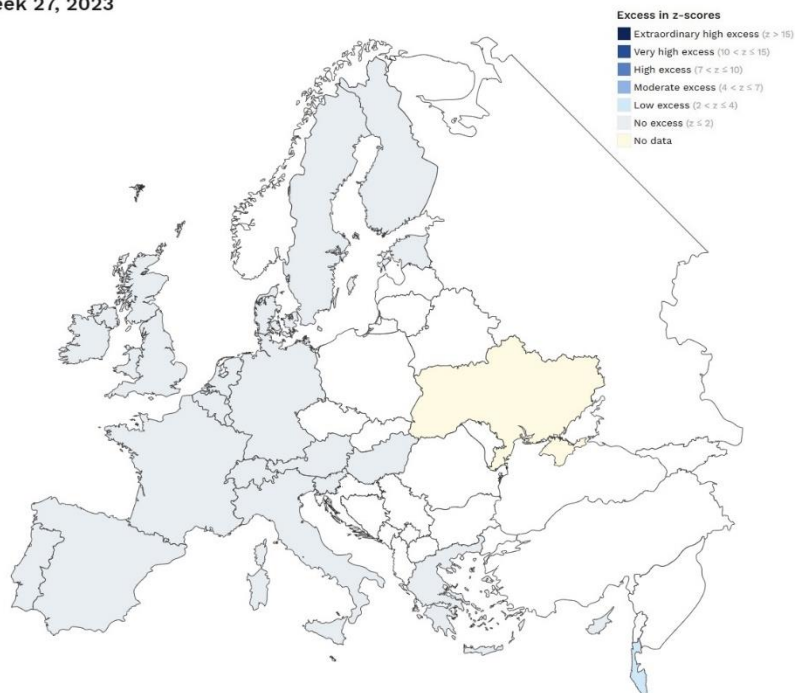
eek 27, 2023

Excess in z-scores
Extraordinary high excess (z > 15)
Very high excess (10 < z ≤ 15)
High excess (7 < z ≤ 10)
Moderate excess (4 < z ≤ 7)
Low excess (2 < z ≤ 4)
No excess (z ≤ 2)
No data